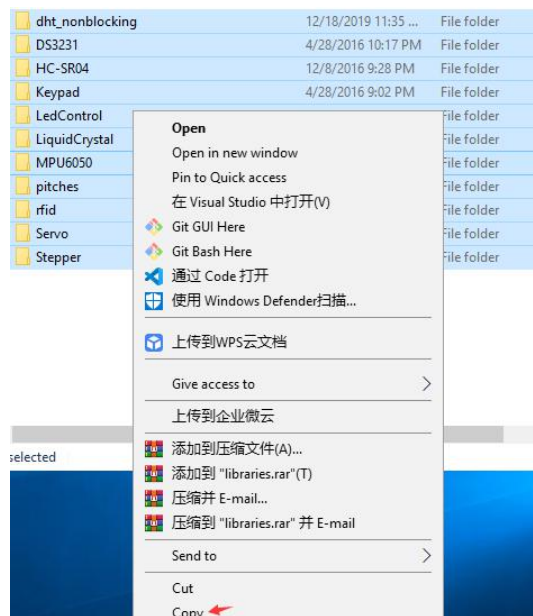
dht_nonblocking 12/18/2019 11:35 ... File folder
DS3231 4/28/2016 10:17 PM File folder
HC-SR04 12/8/2016 9:28 PM File folder
Keypad 4/28/2016 9:02 PM File folder
LedControl File folder
LiquidCrystal File folder
MPU6050 File folder
pitches File folder
rfid File folder
Servo File folder
Stepper File folder

selected

Open
Open in new window
Pin to Quick access
在 Visual Studio 中打开(V)
Git GUI Here
Git Bash Here
通过 Code 打开
使用 Windows Defender扫描...
上传到WPS云文档
Give access to
上传到企业微云
添加到压缩文件(A)...
添加到 "libraries.rar"(T)
压缩并 E-mail...
压缩到 "libraries.rar" 并 E-mail
Send to
Cut
Copy